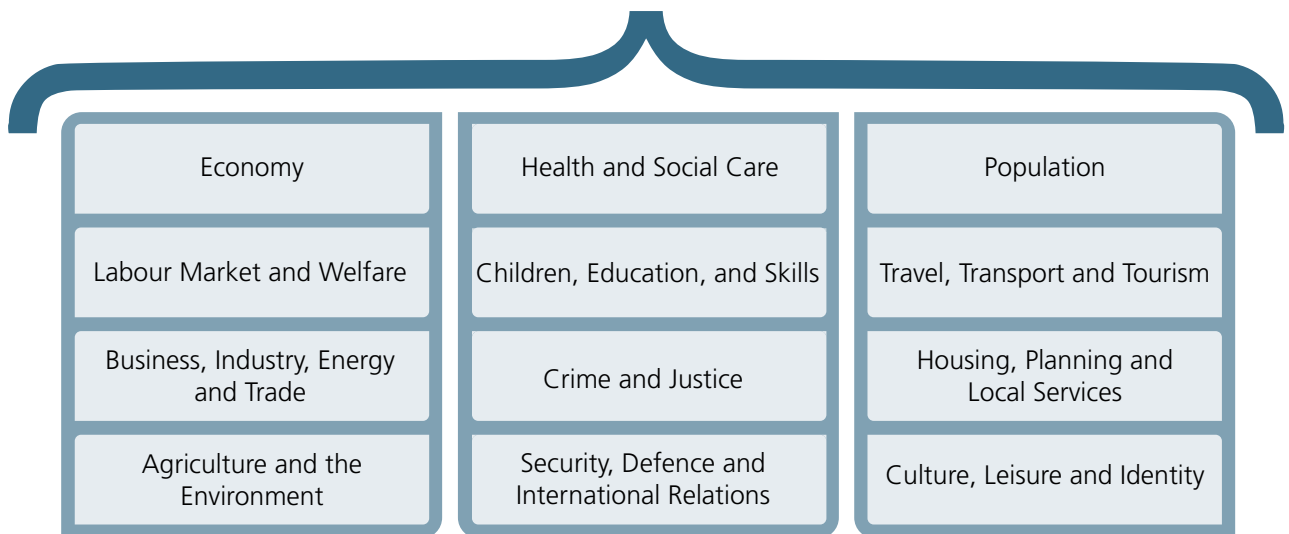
Economy

Labour Market and Welfare

Business, Industry, Energy and Trade

Agriculture and the Environment

Health and Social Care

Children, Education, and Skills

Crime and Justice

Security, Defence and International Relations

Population

Travel, Transport and Tourism

Housing, Planning and Local Services

Culture, Leisure and Identity